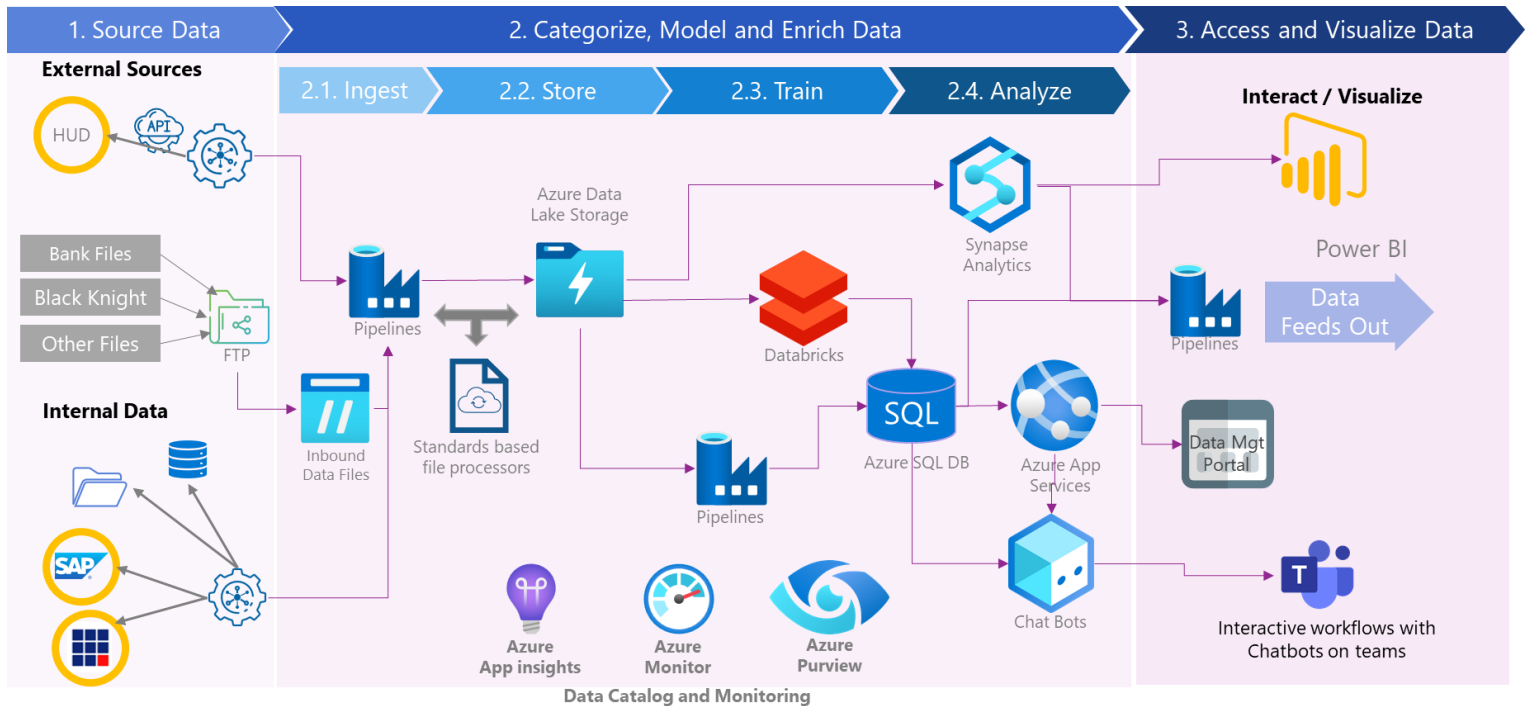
1. Source Data

2. Categorize, Model and Enrich Data

3. Access and Visualize Data

External Sources

HUD

API

Bank Files

Black Knight

Other Files

FTP

Internal Data

SAP

2.1. Ingest

2.2. Store

2.3. Train

2.4. Analyze

Pipelines

Inbound Data Files

Azure Data Lake Storage

Standards based file processors

Databricks

Pipelines

Synapse Analytics

SQL

Azure SQL DB

Azure App Services

Chat Bots

Azure App insights

Azure Monitor

Azure Purview

Data Catalog and Monitoring

Interact / Visualize

Power BI

Pipelines

Data Feeds Out

Data Mgt Portal

Interactive workflows with Chatbots on teams